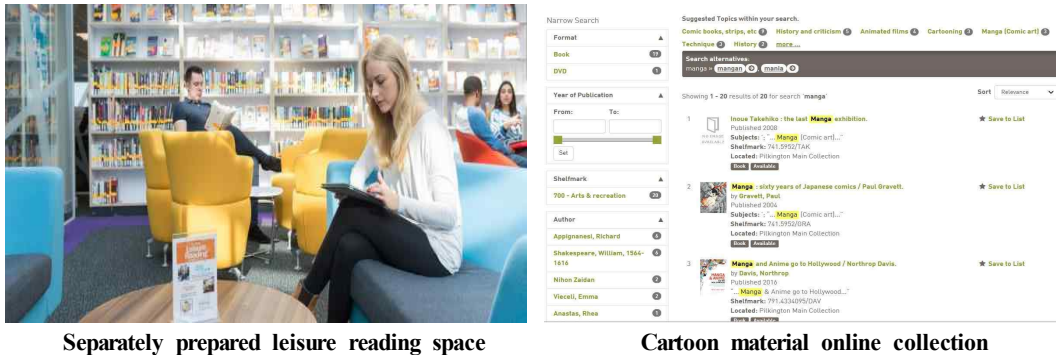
Separately prepared leisure reading space

Narrow Search

Format

Book 19

DVD 1

Year of Publication

From: To:

Set

Shelfmark

700 - Arts & recreation 20

Author

Appignanesi, Richard 1

Shakespeare, William, 1564-1616 1

Nihon Zaidan 1

Vieceli, Emma 1

Anastas, Rhea 1

Suggested Topics within your search.

Comic books, strips, etc 9 History and criticism 5 Animated films 4 Cartooning 3 Manga (Comic art) 3 Technique 2 History 2 more....

Search alternatives:

manga » mangan manic mania

Showing 1 - 20 results of 20 for search 'manga'

Sort Relevance

1 Inoue Takehiko : the last Manga exhibition.
Published 2008
Subjects: "... Manga (Comic art)..."
Shelfmark: 741.5952/TAK
Located: Pilkington Main Collection
Book Available
Save to List

2 Manga : sixty years of Japanese comics / Paul Gravett.
by Gravett, Paul.
Published 2004
Subjects: "... Manga (Comic art)..."
Shelfmark: 741.5952/GRA
Located: Pilkington Main Collection
Book Available
Save to List

3 Manga and Anime go to Hollywood / Northrop Davis.
by Davis, Northrop
Published 2016
"... Manga & Anime go to Hollywood..."
Shelfmark: 791.4334095/DAV
Located: Pilkington Main Collection
Save to List

Cartoon material online collection